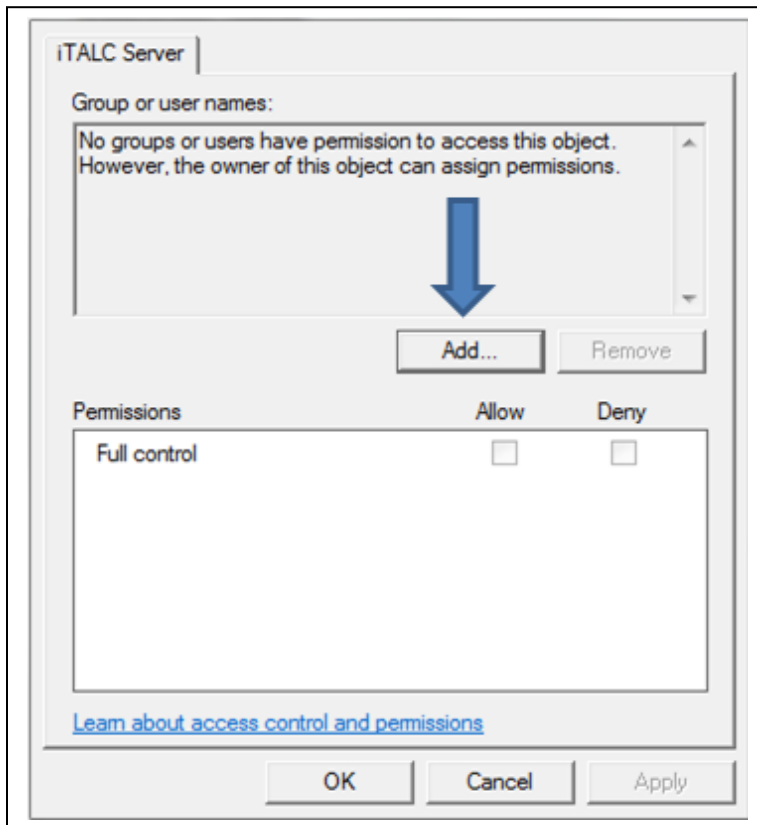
iTALC Server

Group or user names:

No groups or users have permission to access this object. However, the owner of this object can assign permissions.

Add...

Remove

| Permissions | Allow | Deny |
|---|---|---|
| Full control | | |

Learn about access control and permissions

OK

Cancel

Apply